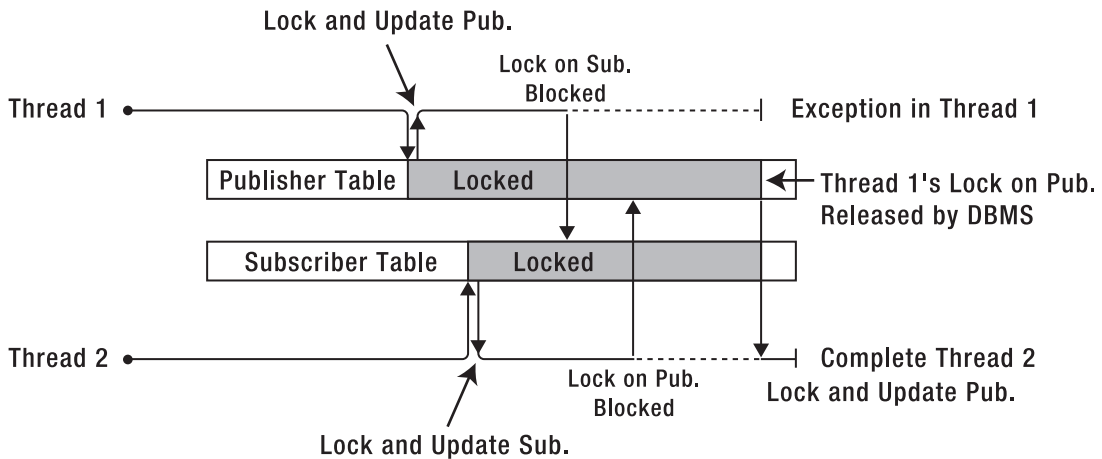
Lock and Update Pub.

Lock on Sub.
Blocked

Thread 1

Exception in Thread 1

Publisher Table

Locked

Thread 1's Lock on Pub.
Released by DBMS

Subscriber Table

Locked

Thread 2

Complete Thread 2
Lock and Update Pub.

Lock on Pub.
Blocked

Lock and Update Sub.